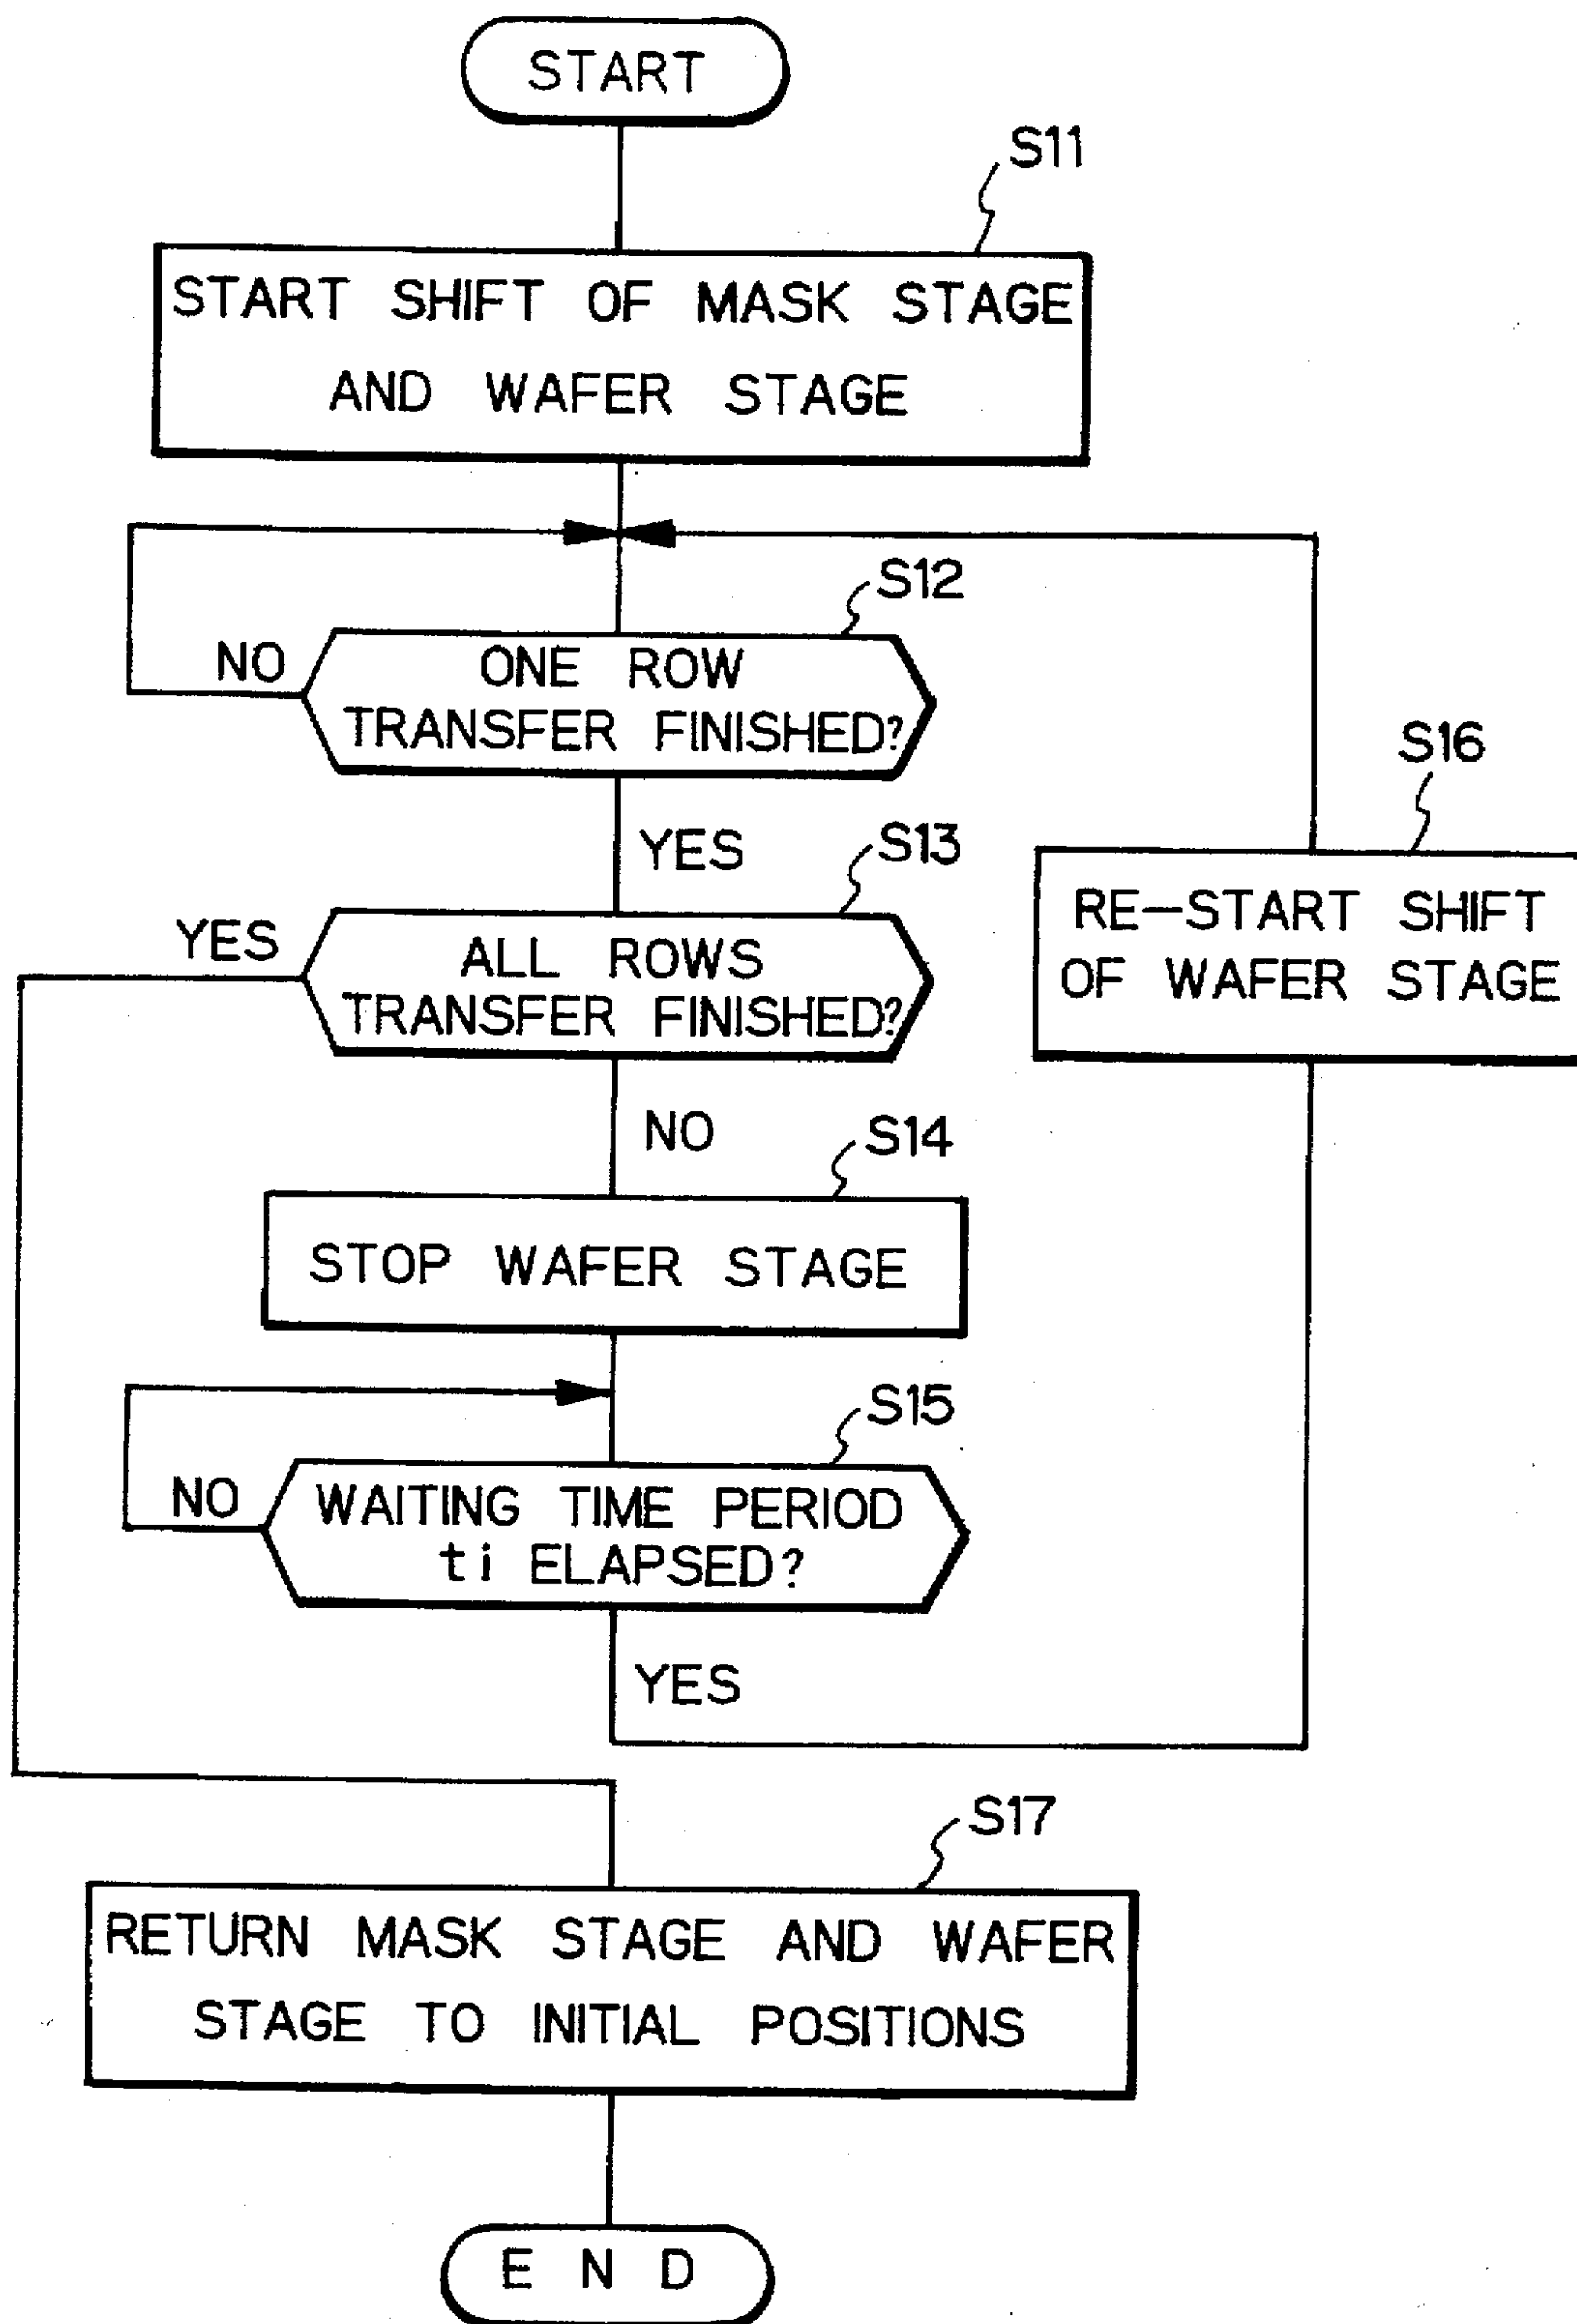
START

S11

START SHIFT OF MASK STAGE AND WAFER STAGE

S12

NO

ONE ROW TRANSFER FINISHED?

YES

S13

YES

ALL ROWS TRANSFER FINISHED?

NO

S14

STOP WAFER STAGE

S15

NO

WAITING TIME PERIOD ti ELAPSED?

YES

S16

RE-START SHIFT OF WAFER STAGE

S17

RETURN MASK STAGE AND WAFER STAGE TO INITIAL POSITIONS

END